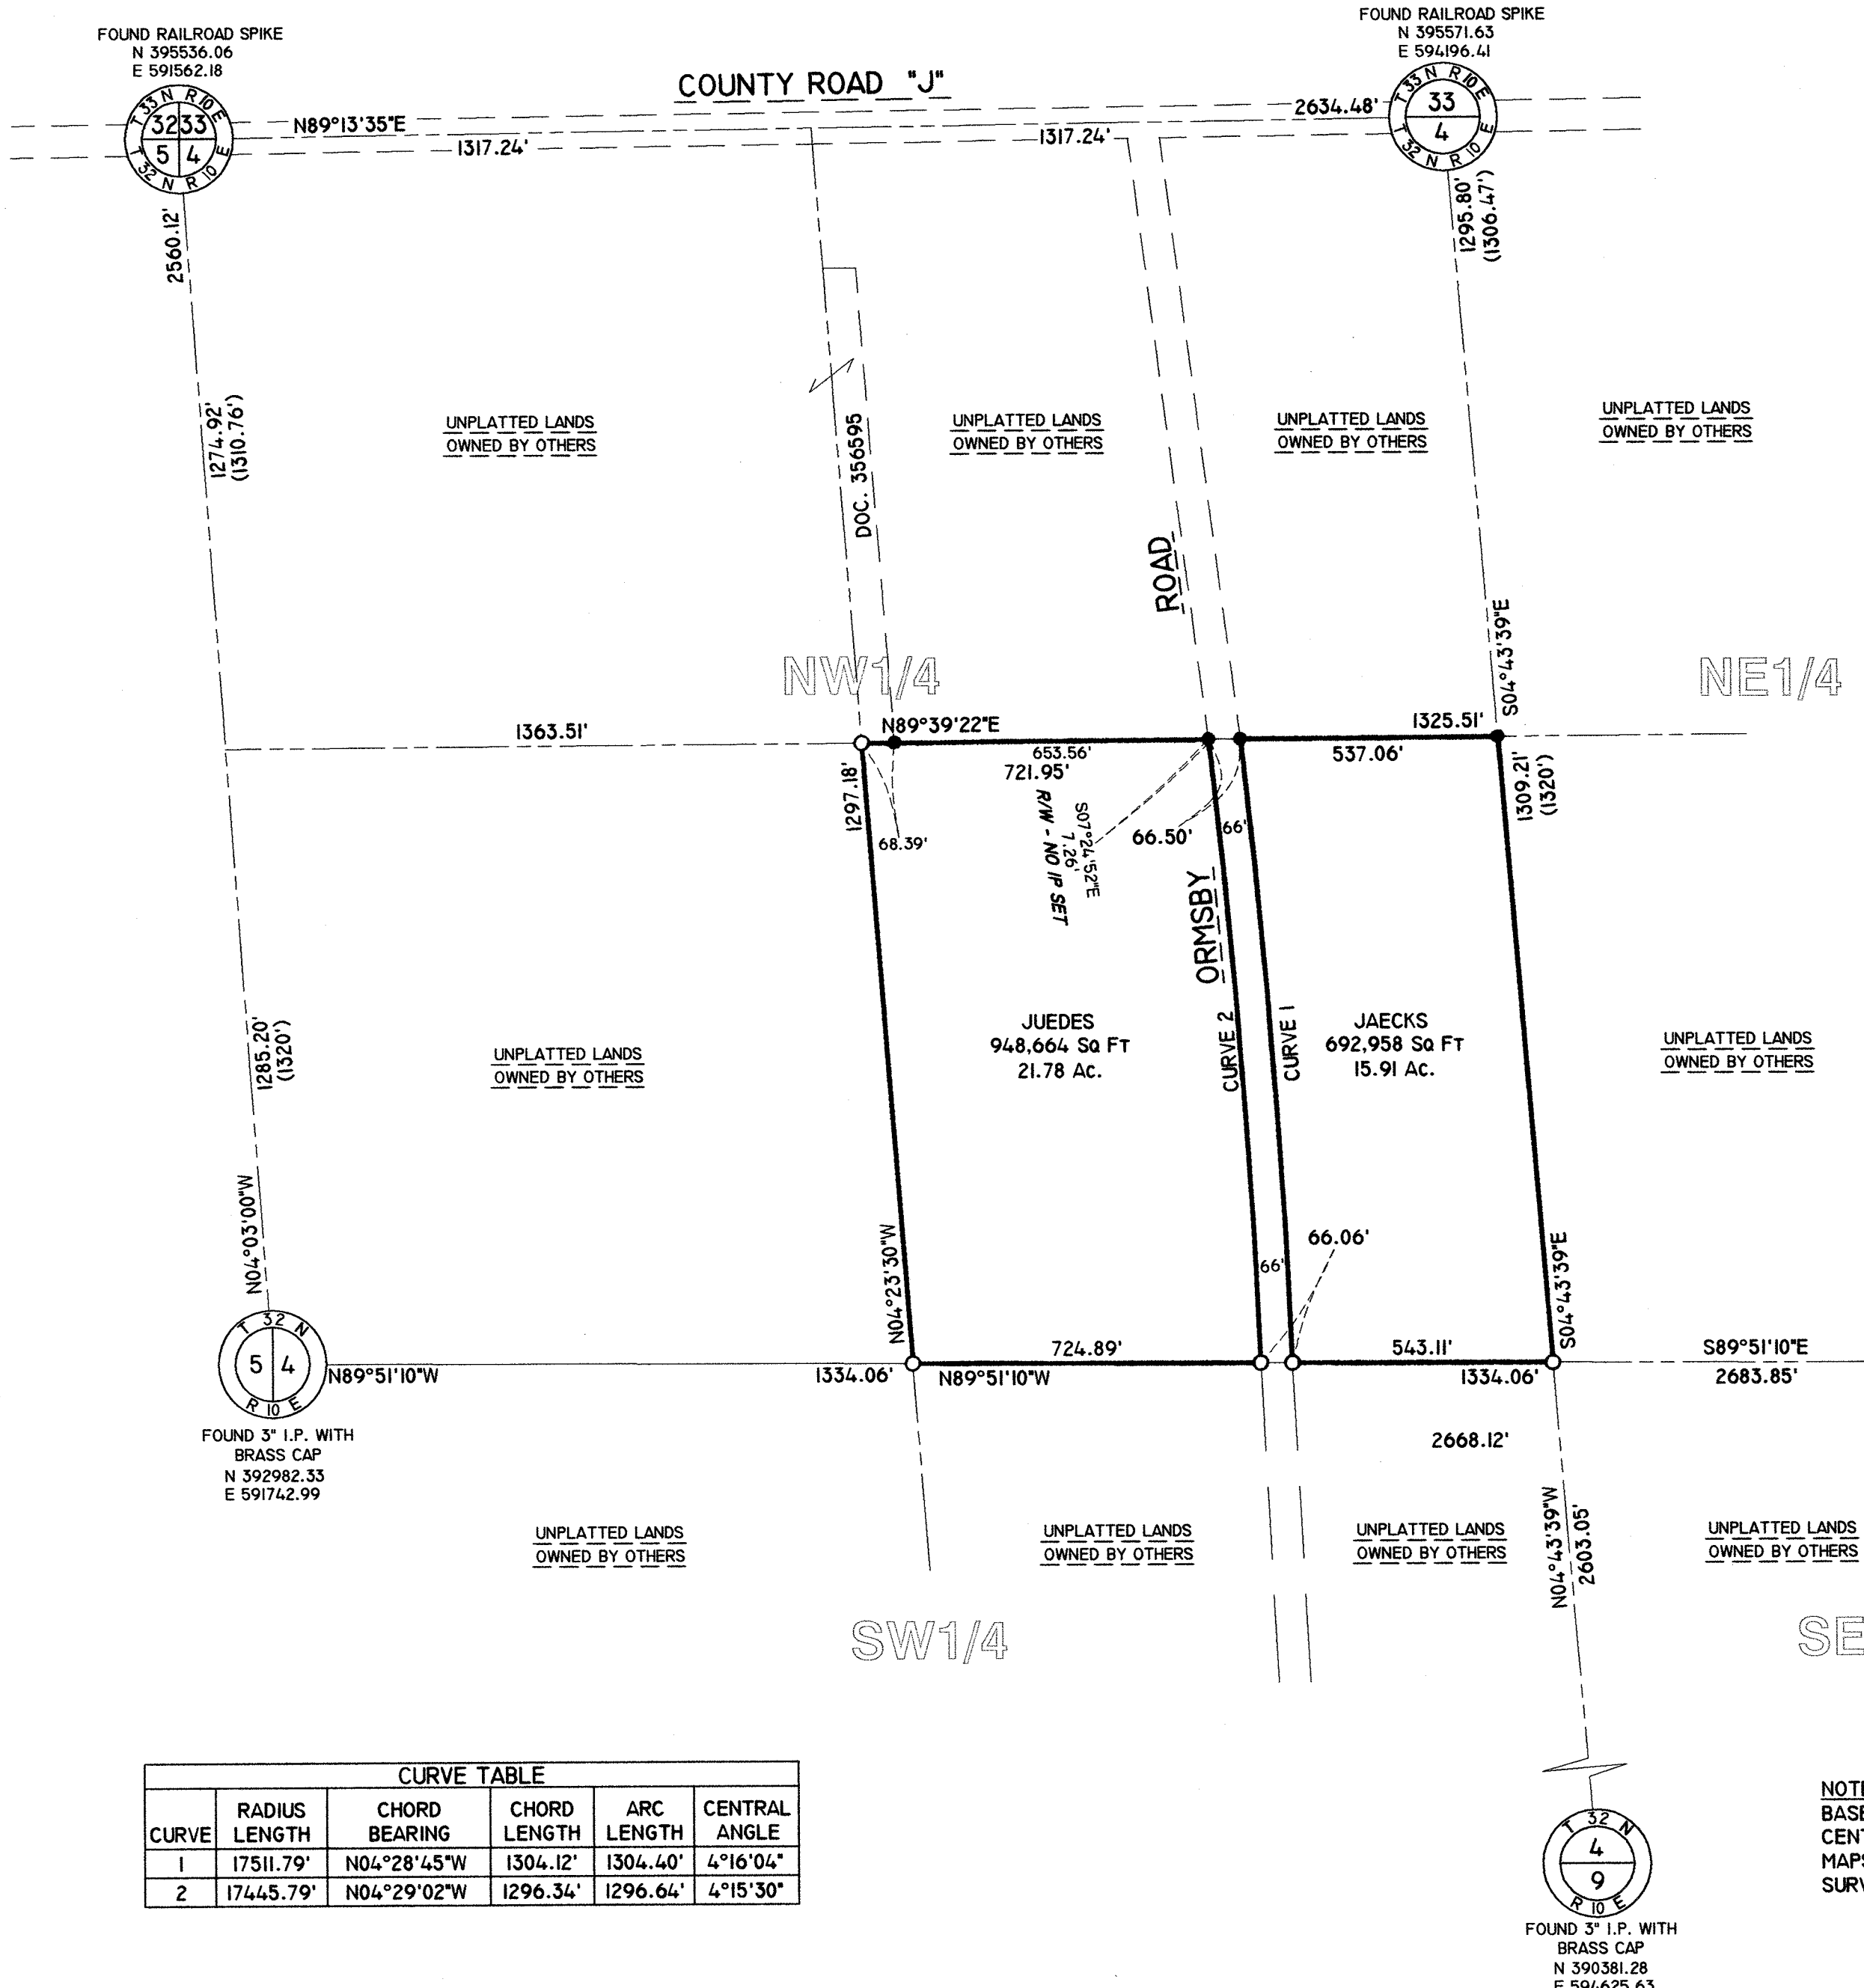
FOUND RAILROAD SPIKE
N 395536.06
E 591562.18

FOUND RAILROAD SPIKE
N 395571.63
E 594196.41

COUNTY ROAD "J"

T 33 N R 10 E
32 33
5 4
T 32 N R 10 E

N89°13'35"E
1317.24'
1317.24'
2634.48'

T 33 N R 10 E
33
4
T 32 N R 10 E

2560.12'
1295.80'
(1306.47')

1274.92'
(1310.76')

UNPLATTED LANDS OWNED BY OTHERS

DOC. 356595

UNPLATTED LANDS OWNED BY OTHERS

UNPLATTED LANDS OWNED BY OTHERS

UNPLATTED LANDS OWNED BY OTHERS

ROAD

S04°43'39"E

NW1/4

NE1/4

1363.51'
N89°39'22"E
653.56'
721.95'
1325.51'
537.06'

1297.18'
68.39'
S07°24'52"E
7.26'
R/W - NO IP SET
66.50'
66'
1309.21'
(1320')

ORMSBY

JUEDES
948,664 SQ FT
21.78 Ac.

CURVE 2
CURVE 1

JAECKS
692,958 SQ FT
15.91 Ac.

UNPLATTED LANDS OWNED BY OTHERS

1285.20'
(1320')

UNPLATTED LANDS OWNED BY OTHERS

N04°03'00"W

N04°23'30"W
66.06'
66'
S04°43'39"E

T 32 N
5 4
R 10 E

N89°51'10"W
1334.06'
N89°51'10"W
724.89'
543.11'
1334.06'
S89°51'10"E
2683.85'

FOUND 3" I.P. WITH BRASS CAP
N 392982.33
E 591742.99

2668.12'

UNPLATTED LANDS OWNED BY OTHERS

UNPLATTED LANDS OWNED BY OTHERS

UNPLATTED LANDS OWNED BY OTHERS

N04°43'39"W
2603.05'

UNPLATTED LANDS OWNED BY OTHERS

SW1/4

SE

| CURVE TABLE | | | | | |
|---|---|---|---|---|---|
| CURVE | RADIUS LENGTH | CHORD BEARING | CHORD LENGTH | ARC LENGTH | CENTRAL ANGLE |
| 1 | 17511.79' | N04°28'45"W | 1304.12' | 1304.40' | 4°16'04" |
| 2 | 17445.79' | N04°29'02"W | 1296.34' | 1296.64' | 4°15'30" |

T 32 N
4
9
R 10 E

FOUND 3" I.P. WITH BRASS CAP
N 390381.28
E 594625.63

NOT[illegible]
BAS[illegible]
CEN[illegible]
MAP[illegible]
SUR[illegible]